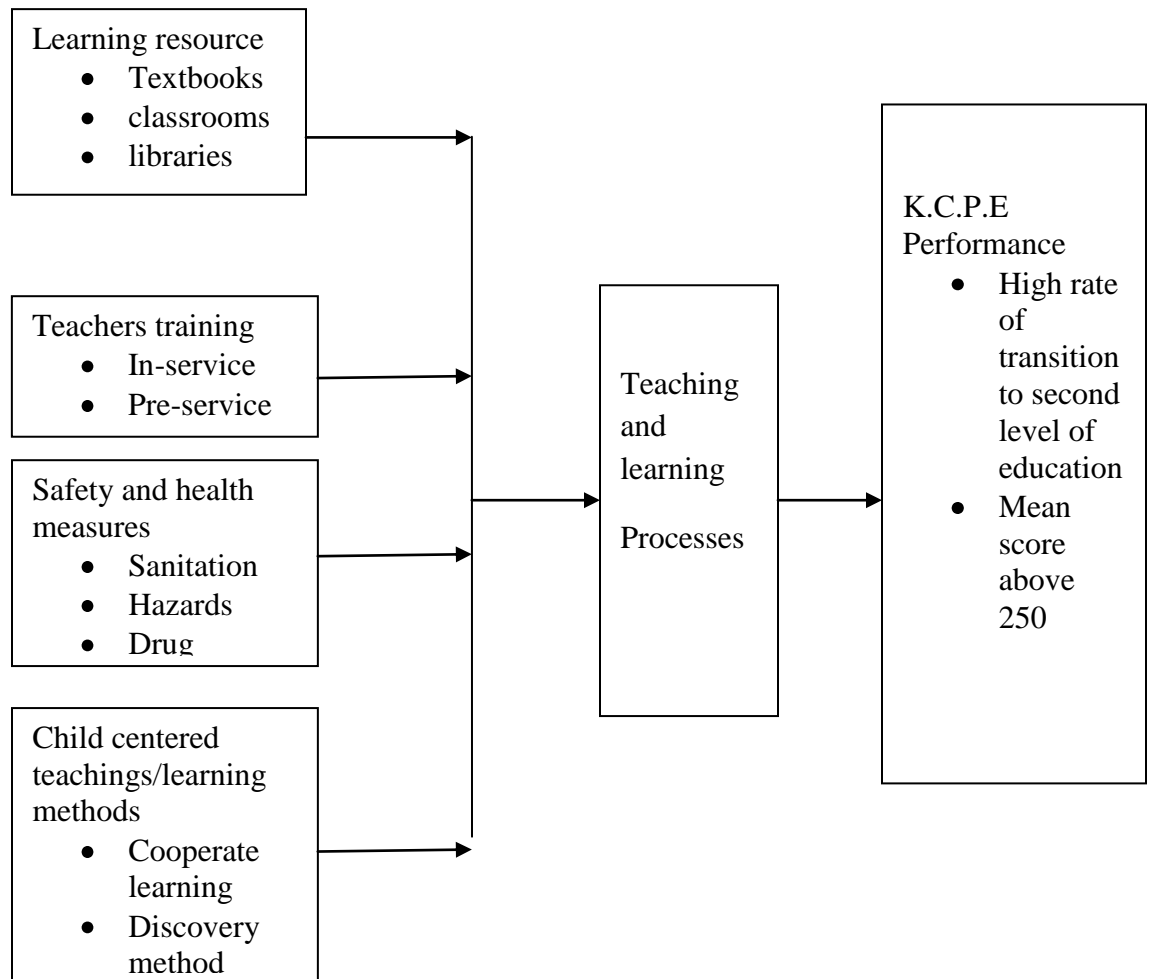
Learning resource
- Textbooks
- classrooms
- libraries

Teachers training
- In-service
- Pre-service

Safety and health measures
- Sanitation
- Hazards
- Drug

Child centered teachings/learning methods
- Cooperate learning
- Discovery method

Teaching and learning Processes

K.C.P.E Performance
- High rate of transition to second level of education
- Mean score above 250